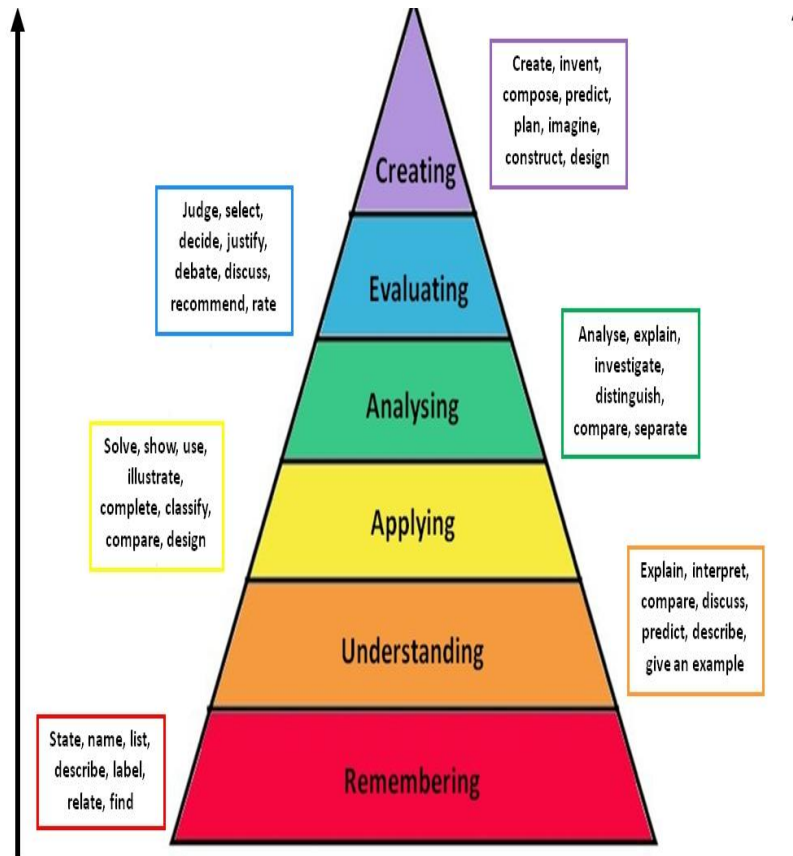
Create, invent, compose, predict, plan, imagine, construct, design

Creating

Judge, select, decide, justify, debate, discuss, recommend, rate

Evaluating

Analyse, explain, investigate, distinguish, compare, separate

Analysing

Solve, show, use, illustrate, complete, classify, compare, design

Applying

Explain, interpret, compare, discuss, predict, describe, give an example

Understanding

State, name, list, describe, label, relate, find

Remembering